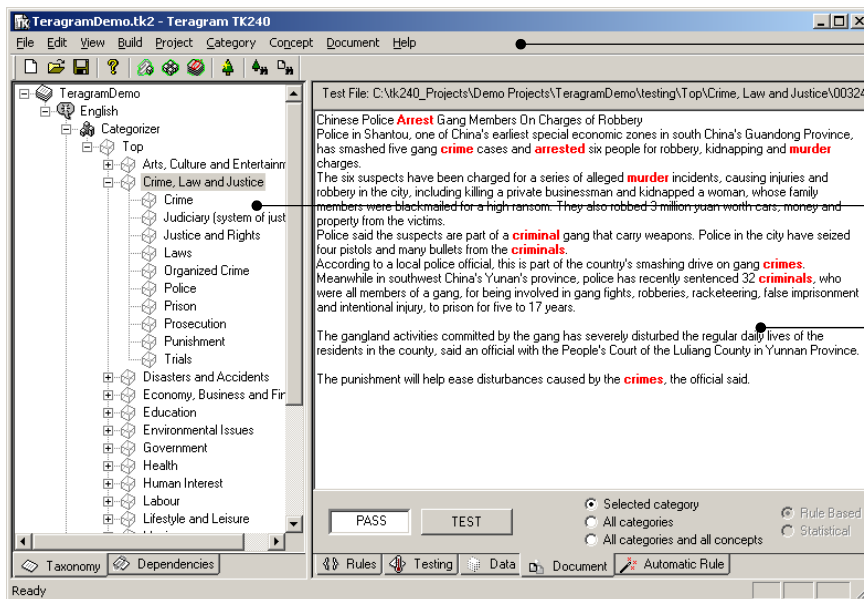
TeragramDemo.tk2 - Teragram TK240

File Edit View Build Project Category Concept Document Help

TeragramDemo
English
Categorizer
Top
Arts, Culture and Entertainm
Crime, Law and Justice
Crime
Judiciary (system of just
Justice and Rights
Laws
Organized Crime
Police
Prison
Prosecution
Punishment
Trials
Disasters and Accidents
Economy, Business and Fir
Education
Environmental Issues
Government
Health
Human Interest
Labour
Lifestyle and Leisure

Taxonomy Dependencies

Test File: C:\tk240_Projects\Demo Projects\TeragramDemo\testing\Top\Crime, Law and Justice\00324

Chinese Police Arrest Gang Members On Charges of Robbery
Police in Shantou, one of China's earliest special economic zones in south China's Guandong Province, has smashed five gang crime cases and arrested six people for robbery, kidnapping and murder charges.
The six suspects have been charged for a series of alleged murder incidents, causing injuries and robbery in the city, including killing a private businessman and kidnapped a woman, whose family members were blackmailed for a high ransom. They also robbed 3 million yuan worth cars, money and property from the victims.
Police said the suspects are part of a criminal gang that carry weapons. Police in the city have seized four pistols and many bullets from the criminals.
According to a local police official, this is part of the country's smashing drive on gang crimes. Meanwhile in southwest China's Yunan's province, police has recently sentenced 32 criminals, who were all members of a gang, for being involved in gang fights, robberies, racketeering, false imprisonment and intentional injury, to prison for five to 17 years.

The gangland activities committed by the gang has severely disturbed the regular daily lives of the residents in the county, said an official with the People's Court of the Luliang County in Yunnan Province.

The punishment will help ease disturbances caused by the crimes, the official said.

PASS TEST
Selected category
All categories
All categories and all concepts
Rule Based
Statistical

Rules Testing Data Document Automatic Rule

Ready